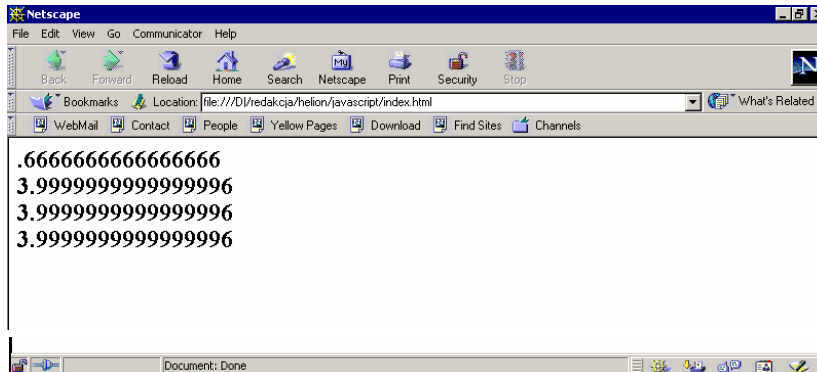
Netscape

File Edit View Go Communicator Help

Back Forward Reload Home Search Netscape Print Security Stop

Bookmarks Location: file:///D|/redakcja/helion/javascript/index.html What's Related

WebMail Contact People Yellow Pages Download Find Sites Channels

.6666666666666666
3.9999999999999996
3.9999999999999996
3.9999999999999996

Document: Done